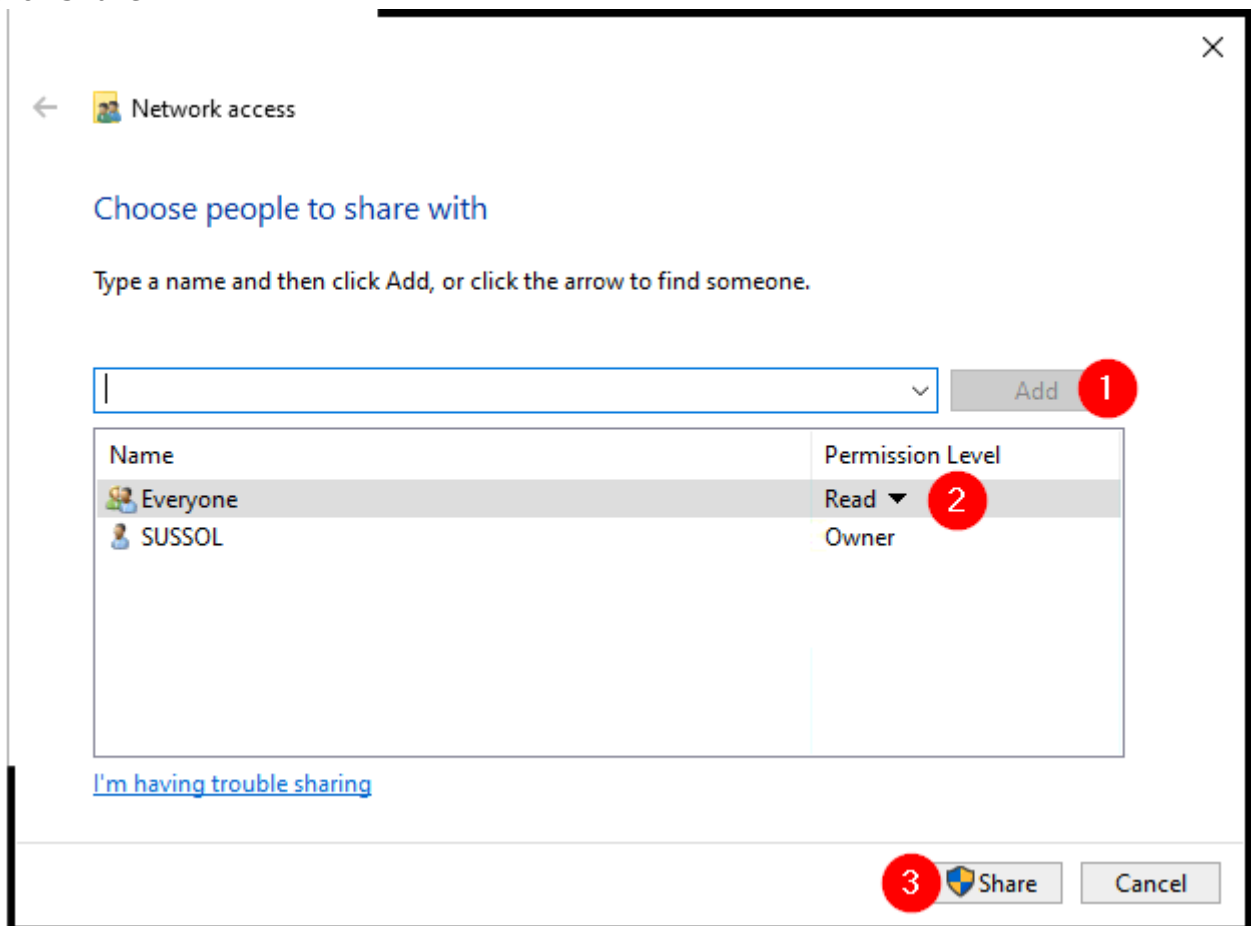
Network access

Choose people to share with

Type a name and then click Add, or click the arrow to find someone.

Add 1

| Name | Permission Level |
|---|---|
| Everyone | Read 2 |
| SUSSOL | Owner |

I'm having trouble sharing

3 Share Cancel